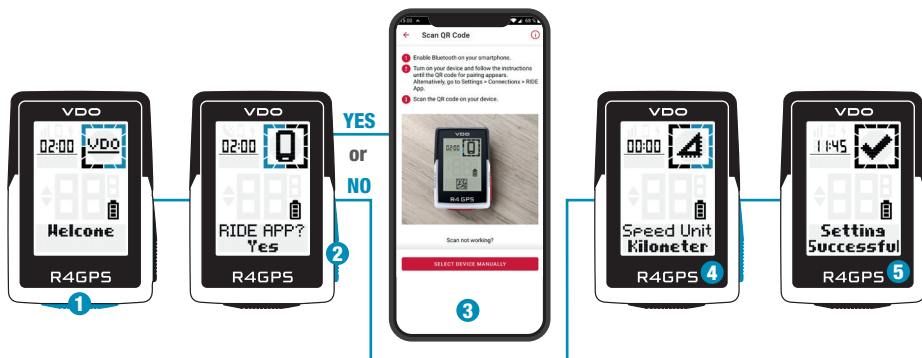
VDO

02:00 VDO

Welcome

R4GPS

1

VDO

02:00

RIDE APP?
Yes

R4GPS

2

YES

or

NO

15:00 68 %

Scan QR Code

1 Enable Bluetooth on your smartphone.

2 Turn on your device and follow the instructions until the QR code for pairing appears. Alternatively, go to Settings > Connections > RIDE App.

3 Scan the QR code on your device.

VDO

02:00

R4 GPS

Scan not working?

SELECT DEVICE MANUALLY

3

VDO

00:00

Speed Unit
Kilometer

R4GPS

4

VDO

11:45

Setting
Successful

R4GPS

5